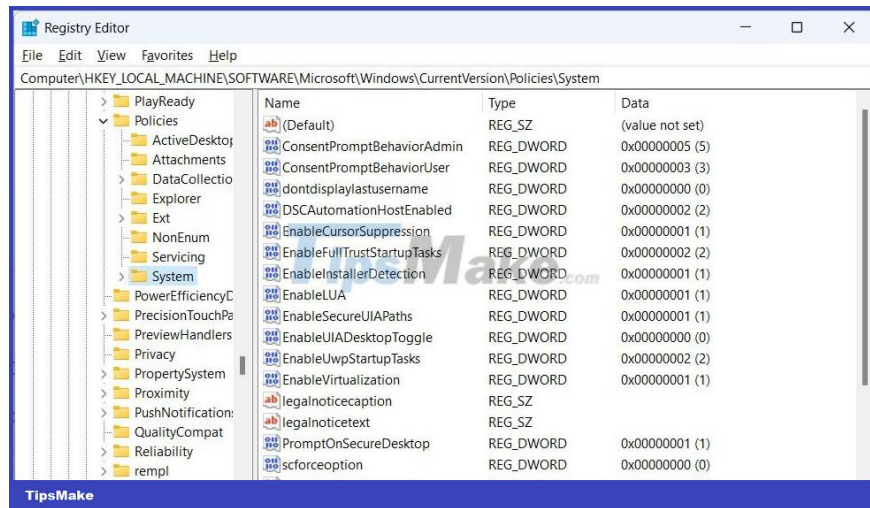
Registry Editor

File Edit View Favorites Help

Computer\HKEY_LOCAL_MACHINE\SOFTWARE\Microsoft\Windows\CurrentVersion\Policies\System

PlayReady
Policies
ActiveDesktop
Attachments
DataCollectio
Explorer
Ext
NonEnum
Servicing
System
PowerEfficiencyD
PrecisionTouchPa
PreviewHandlers
Privacy
PropertySystem
Proximity
PushNotification
QualityCompat
Reliability
rempl

| Name | Type | Data |
|---|---|---|
| (Default) | REG_SZ | (value not set) |
| ConsentPromptBehaviorAdmin | REG_DWORD | 0x00000005 (5) |
| ConsentPromptBehaviorUser | REG_DWORD | 0x00000003 (3) |
| dontdisplaylastusername | REG_DWORD | 0x00000000 (0) |
| DSCAutomationHostEnabled | REG_DWORD | 0x00000002 (2) |
| EnableCursorSuppression | REG_DWORD | 0x00000001 (1) |
| EnableFullTrustStartupTasks | REG_DWORD | 0x00000002 (2) |
| EnableInstallerDetection | REG_DWORD | 0x00000001 (1) |
| EnableLUA | REG_DWORD | 0x00000001 (1) |
| EnableSecureUIAPaths | REG_DWORD | 0x00000001 (1) |
| EnableUIADesktopToggle | REG_DWORD | 0x00000000 (0) |
| EnableUwpStartupTasks | REG_DWORD | 0x00000002 (2) |
| EnableVirtualization | REG_DWORD | 0x00000001 (1) |
| legalnoticecaption | REG_SZ | |
| legalnoticetext | REG_SZ | |
| PromptOnSecureDesktop | REG_DWORD | 0x00000001 (1) |
| scforceoption | REG_DWORD | 0x00000000 (0) |

TipsMake.com

TipsMake